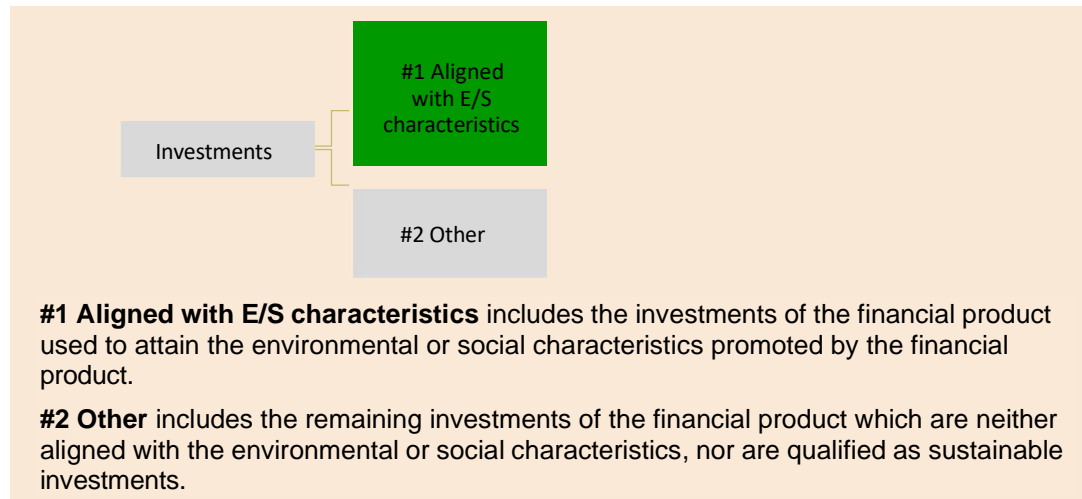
Investments

#1 Aligned with E/S characteristics

#2 Other

**#1 Aligned with E/S characteristics** includes the investments of the financial product used to attain the environmental or social characteristics promoted by the financial product.

**#2 Other** includes the remaining investments of the financial product which are neither aligned with the environmental or social characteristics, nor are qualified as sustainable investments.